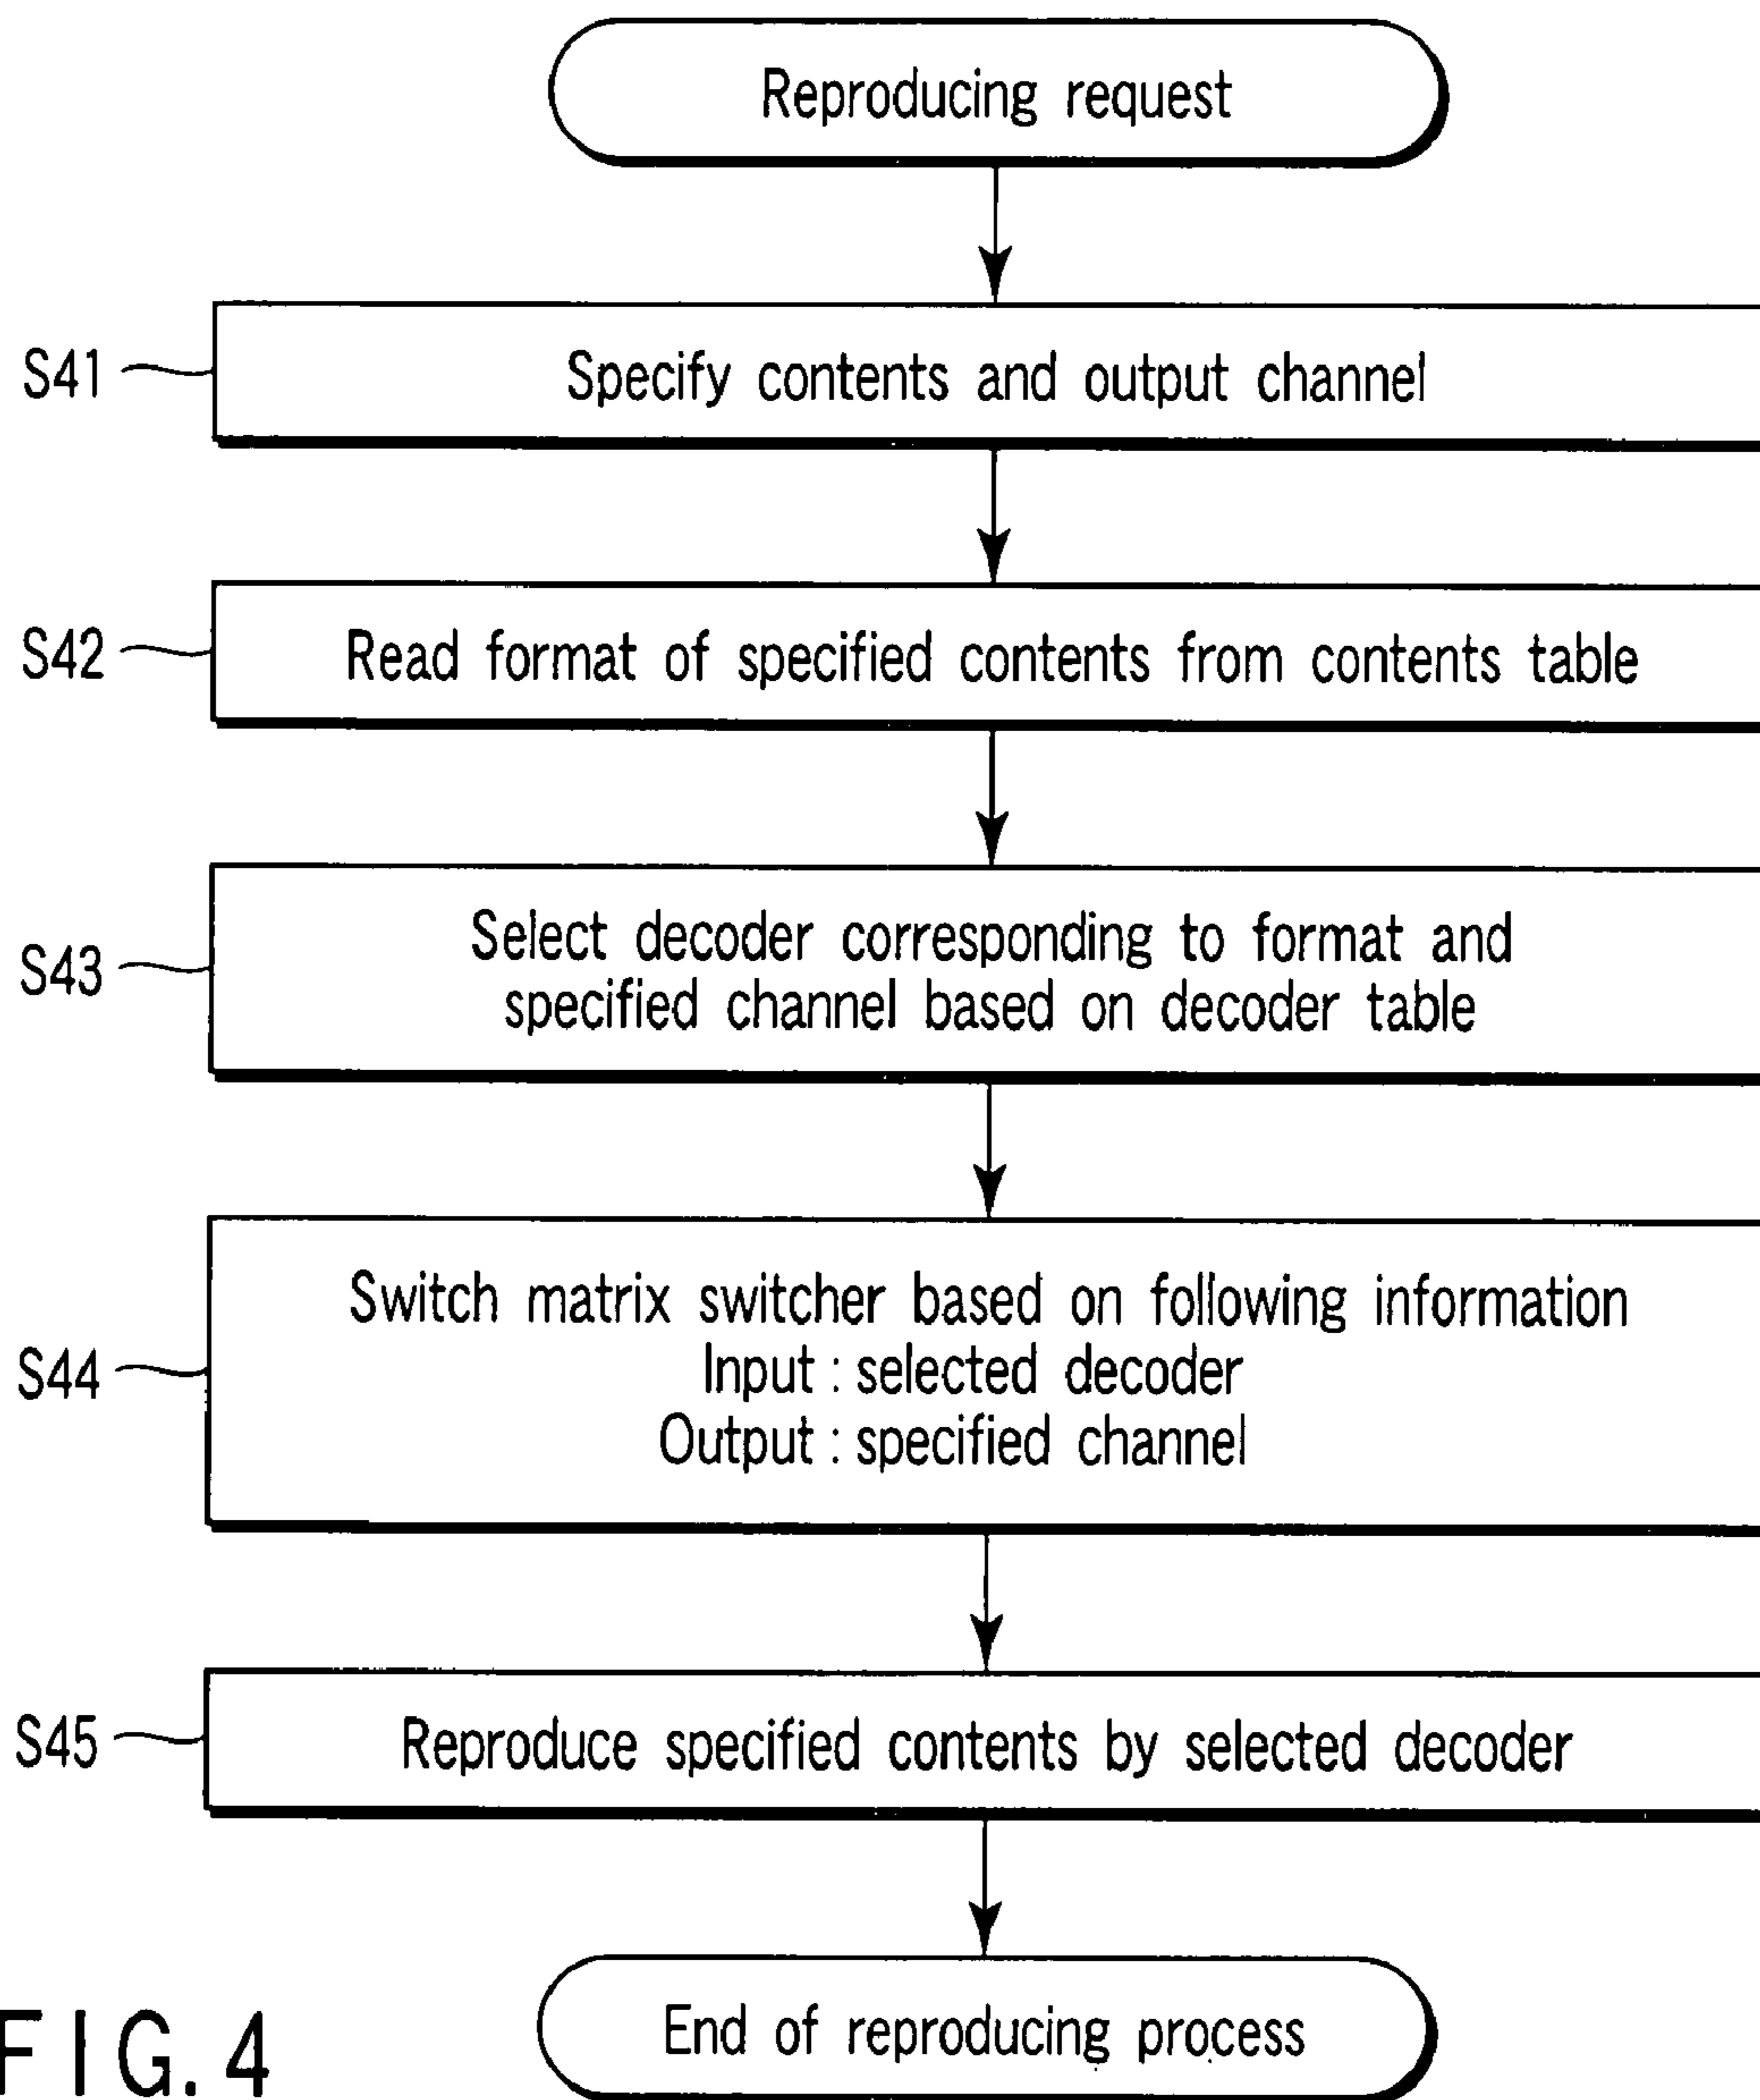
Reproducing request

S41
Specify contents and output channel

S42
Read format of specified contents from contents table

S43
Select decoder corresponding to format and specified channel based on decoder table

S44
Switch matrix switcher based on following information
Input : selected decoder
Output : specified channel

S45
Reproduce specified contents by selected decoder

End of reproducing process

FIG.4